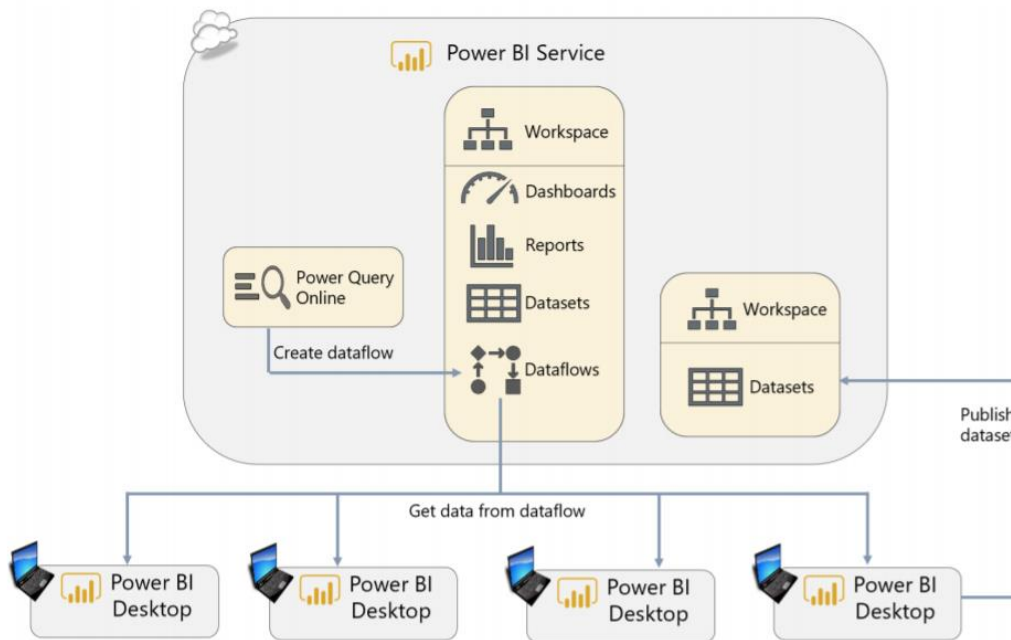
Power BI Service

Workspace

Dashboards

Reports

Datasets

Dataflows

Power Query Online

Create dataflow

Workspace

Datasets

Publish
dataset

Get data from dataflow

Power BI Desktop

Power BI Desktop

Power BI Desktop

Power BI Desktop